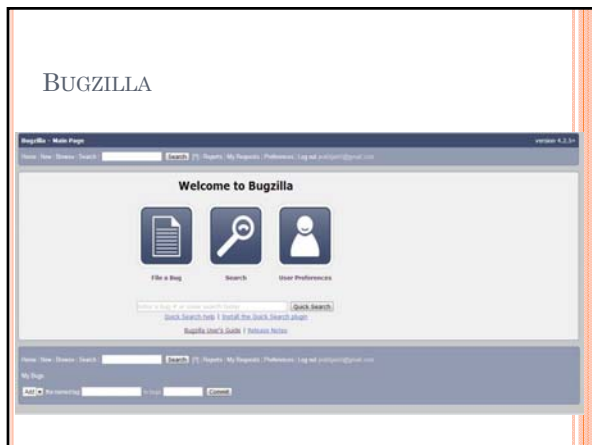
BUGZILLA

Bugzilla – Main Page

version 4.2.1+

Home | New | Browse | Search | Search [?] | Reports | My Requests | Preferences | Log out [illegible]

Welcome to Bugzilla

File a Bug

Search

User Preferences

Enter a bug # or some search terms

Quick Search

Quick Search help | Install the Quick Search plugin

Bugzilla User's Guide | Release Notes

Home | New | Browse | Search | Search [?] | Reports | My Requests | Preferences | Log out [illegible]

My Bugs

Add the named tag to bugs Commit